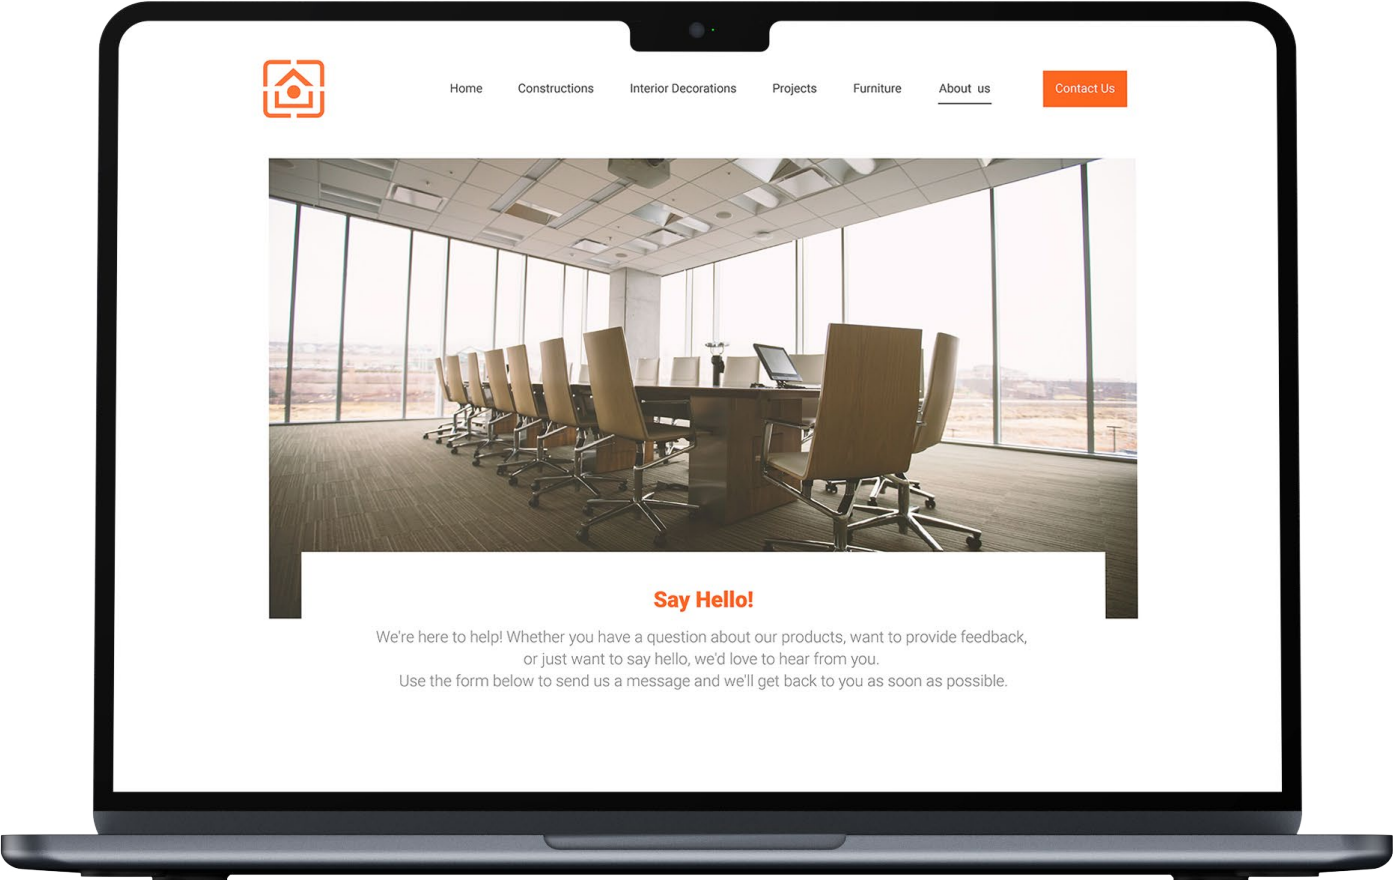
Home Constructions Interior Decorations Projects Furniture About us Contact Us

Say Hello!

We're here to help! Whether you have a question about our products, want to provide feedback, or just want to say hello, we'd love to hear from you.
Use the form below to send us a message and we'll get back to you as soon as possible.